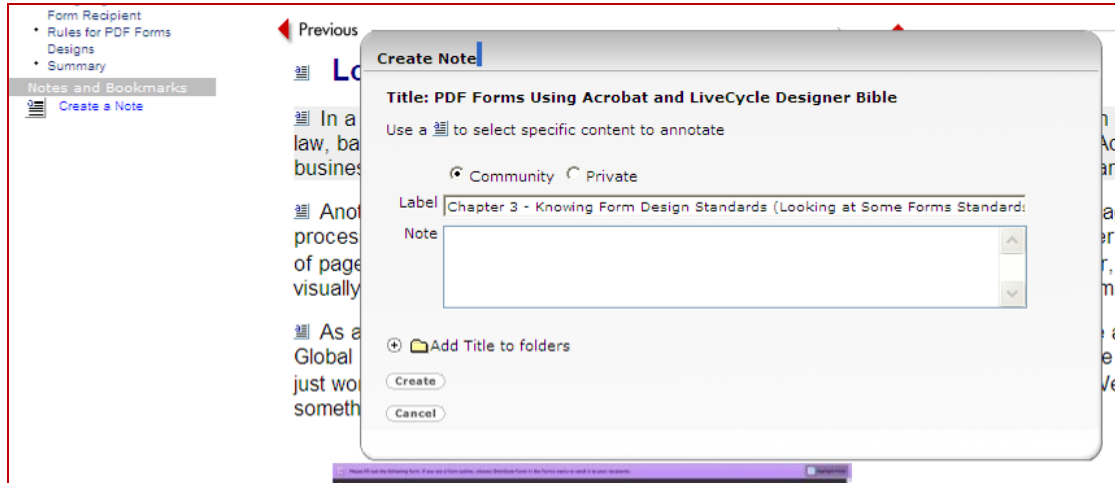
Form Recipient
• Rules for PDF Forms Designs
• Summary

Notes and Bookmarks

Create a Note

Previous

Lo

In a
law, ba
busines

Anot
proces
of page
visually

As a
Global
just wo
someth

Create Note

Title: PDF Forms Using Acrobat and LiveCycle Designer Bible

Use a to select specific content to annotate

Community Private

Label Chapter 3 - Knowing Form Design Standards (Looking at Some Forms Standards

Note

Add Title to folders

Create

Cancel

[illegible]